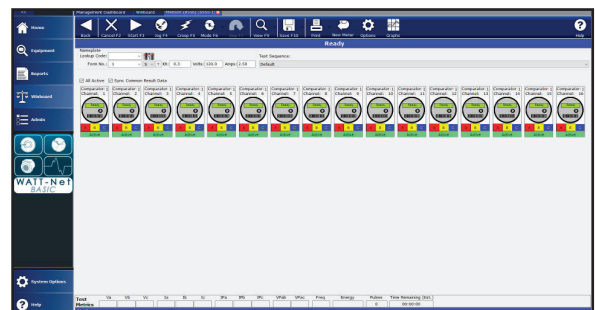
Management Dashboard | Wattnet | Meter Test (1) ×

Home

Equipment

Reports

Wattnet

Admin

WATT-Net
BASIC

System Options

Help

Back | Cancel F2 | Start F3 | Sig F4 | Creep F5 | Mode F6 | Stop | View F9 | Save F10 | Print | New Meter | Options | Graphs | Help

Ready

Nameplate
Lookup Code:
Form No.: S | Kh: 0.3 | Volts: 120.0 | Amps: 2.50

Test Sequence:
Default

All Active | Sync Common Result Data

| Comparator 1 Channel: 1 | Comparator 1 Channel: 2 | Comparator 1 Channel: 3 | Comparator 1 Channel: 4 | Comparator 1 Channel: 5 | Comparator 1 Channel: 6 | Comparator 1 Channel: 7 | Comparator 1 Channel: 8 | Comparator 1 Channel: 9 | Comparator 1 Channel: 10 | Comparator 1 Channel: 11 | Comparator 1 Channel: 12 | Comparator 1 Channel: 13 | Comparator 1 Channel: 14 | Comparator 1 Channel: 15 | Comparator 1 Channel: 16 |
|---|---|---|---|---|---|---|---|---|---|---|---|---|---|---|---|

| Test Metrics | Va | Vb | Vc | Ia | Ib | Ic | ØPa | ØPb | ØPc | VPhb | VPhc | Freq | Energy | Pulses | Time Remaining (Sec.) |
|---|---|---|---|---|---|---|---|---|---|---|---|---|---|---|---|
| | | | | | | | | | | | | | | 0 | 00:00:00 |